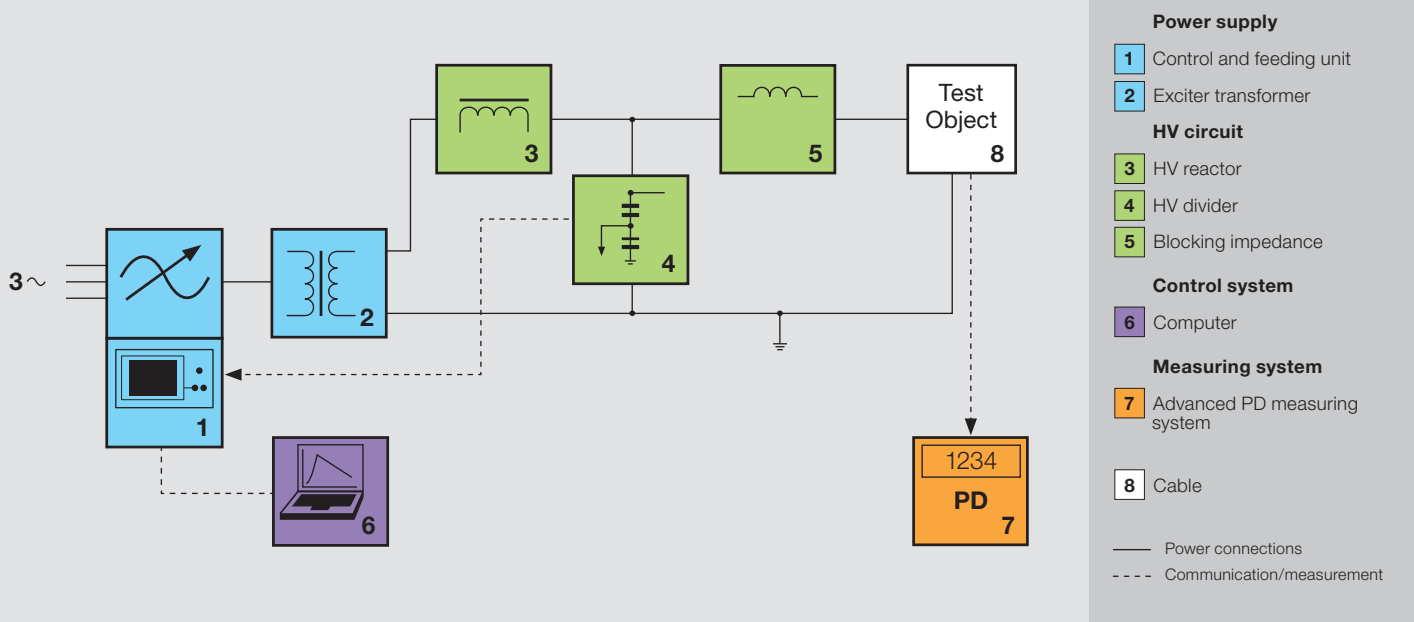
3 ~

3

5

Test Object
8

4

2

1

6

1234
PD
7

Power supply
1 Control and feeding unit
2 Exciter transformer
HV circuit
3 HV reactor
4 HV divider
5 Blocking impedance
Control system
6 Computer
Measuring system
7 Advanced PD measuring system

8 Cable

Power connections
Communication/measurement